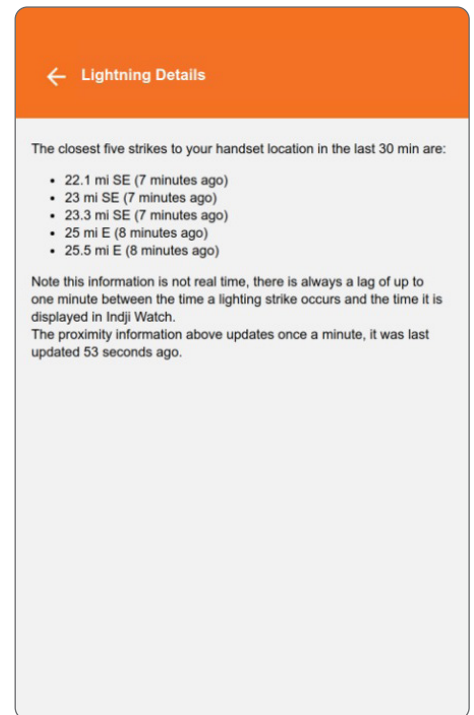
← Lightning Details

The closest five strikes to your handset location in the last 30 min are:

- 22.1 mi SE (7 minutes ago)
- 23 mi SE (7 minutes ago)
- 23.3 mi SE (7 minutes ago)
- 25 mi E (8 minutes ago)
- 25.5 mi E (8 minutes ago)

Note this information is not real time, there is always a lag of up to one minute between the time a lighting strike occurs and the time it is displayed in Indji Watch.
The proximity information above updates once a minute, it was last updated 53 seconds ago.